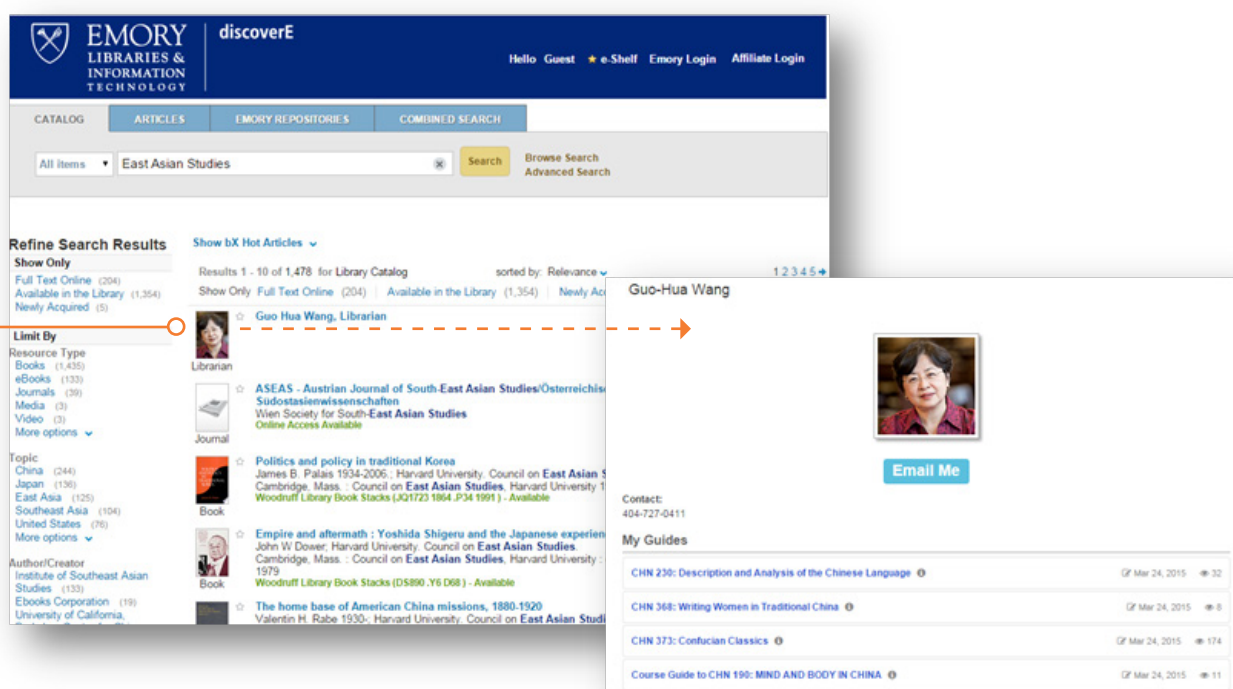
EMORY LIBRARIES & INFORMATION TECHNOLOGY

discoverE

Hello Guest ★ e-Shelf Emory Login Affiliate Login

CATALOG ARTICLES EMORY REPOSITORIES COMBINED SEARCH

All items East Asian Studies Search Browse Search Advanced Search

Refine Search Results

Show Only
Full Text Online (204)
Available in the Library (1,354)
Newly Acquired (5)

Limit By
Resource Type
Books (1,435)
eBooks (133)
Journals (39)
Media (3)
Video (3)
More options

Topic
China (244)
Japan (136)
East Asia (125)
Southeast Asia (104)
United States (76)
More options

Author/Creator
Institute of Southeast Asian Studies (133)
Ebooks Corporation (19)
University of California,

Show bX Hot Articles

Results 1 - 10 of 1,478 for Library Catalog sorted by: Relevance 1 2 3 4 5

Show Only Full Text Online (204) Available in the Library (1,354) Newly Ac

Guo Hua Wang, Librarian
Librarian

ASEAS - Austrian Journal of South-East Asian Studies/Österreichis Südostasienwissenschaften
Wien Society for South-East Asian Studies
Online Access Available
Journal

Politics and policy in traditional Korea
James B. Palais 1934-2006 ; Harvard University. Council on East Asian S
Cambridge, Mass. : Council on East Asian Studies, Harvard University 1
Woodruff Library Book Stacks (JQ1723 1864 .P34 1991 ) - Available
Book

Empire and aftermath : Yoshida Shigeru and the Japanese experien
John W Dower; Harvard University. Council on East Asian Studies.
Cambridge, Mass. : Council on East Asian Studies, Harvard University
1979
Woodruff Library Book Stacks (DS890 .Y6 D68 ) - Available
Book

The home base of American China missions, 1880-1920
Valentin H. Rabe 1930- ; Harvard University. Council on East Asian Studi

Guo-Hua Wang

Email Me

Contact:
404-727-0411

My Guides

| | | |
|---|---|---|
| CHN 230: Description and Analysis of the Chinese Language | Mar 24, 2015 | 32 |
| CHN 368: Writing Women in Traditional China | Mar 24, 2015 | 8 |
| CHN 373: Confucian Classics | Mar 24, 2015 | 174 |
| Course Guide to CHN 190: MIND AND BODY IN CHINA | Mar 24, 2015 | 11 |